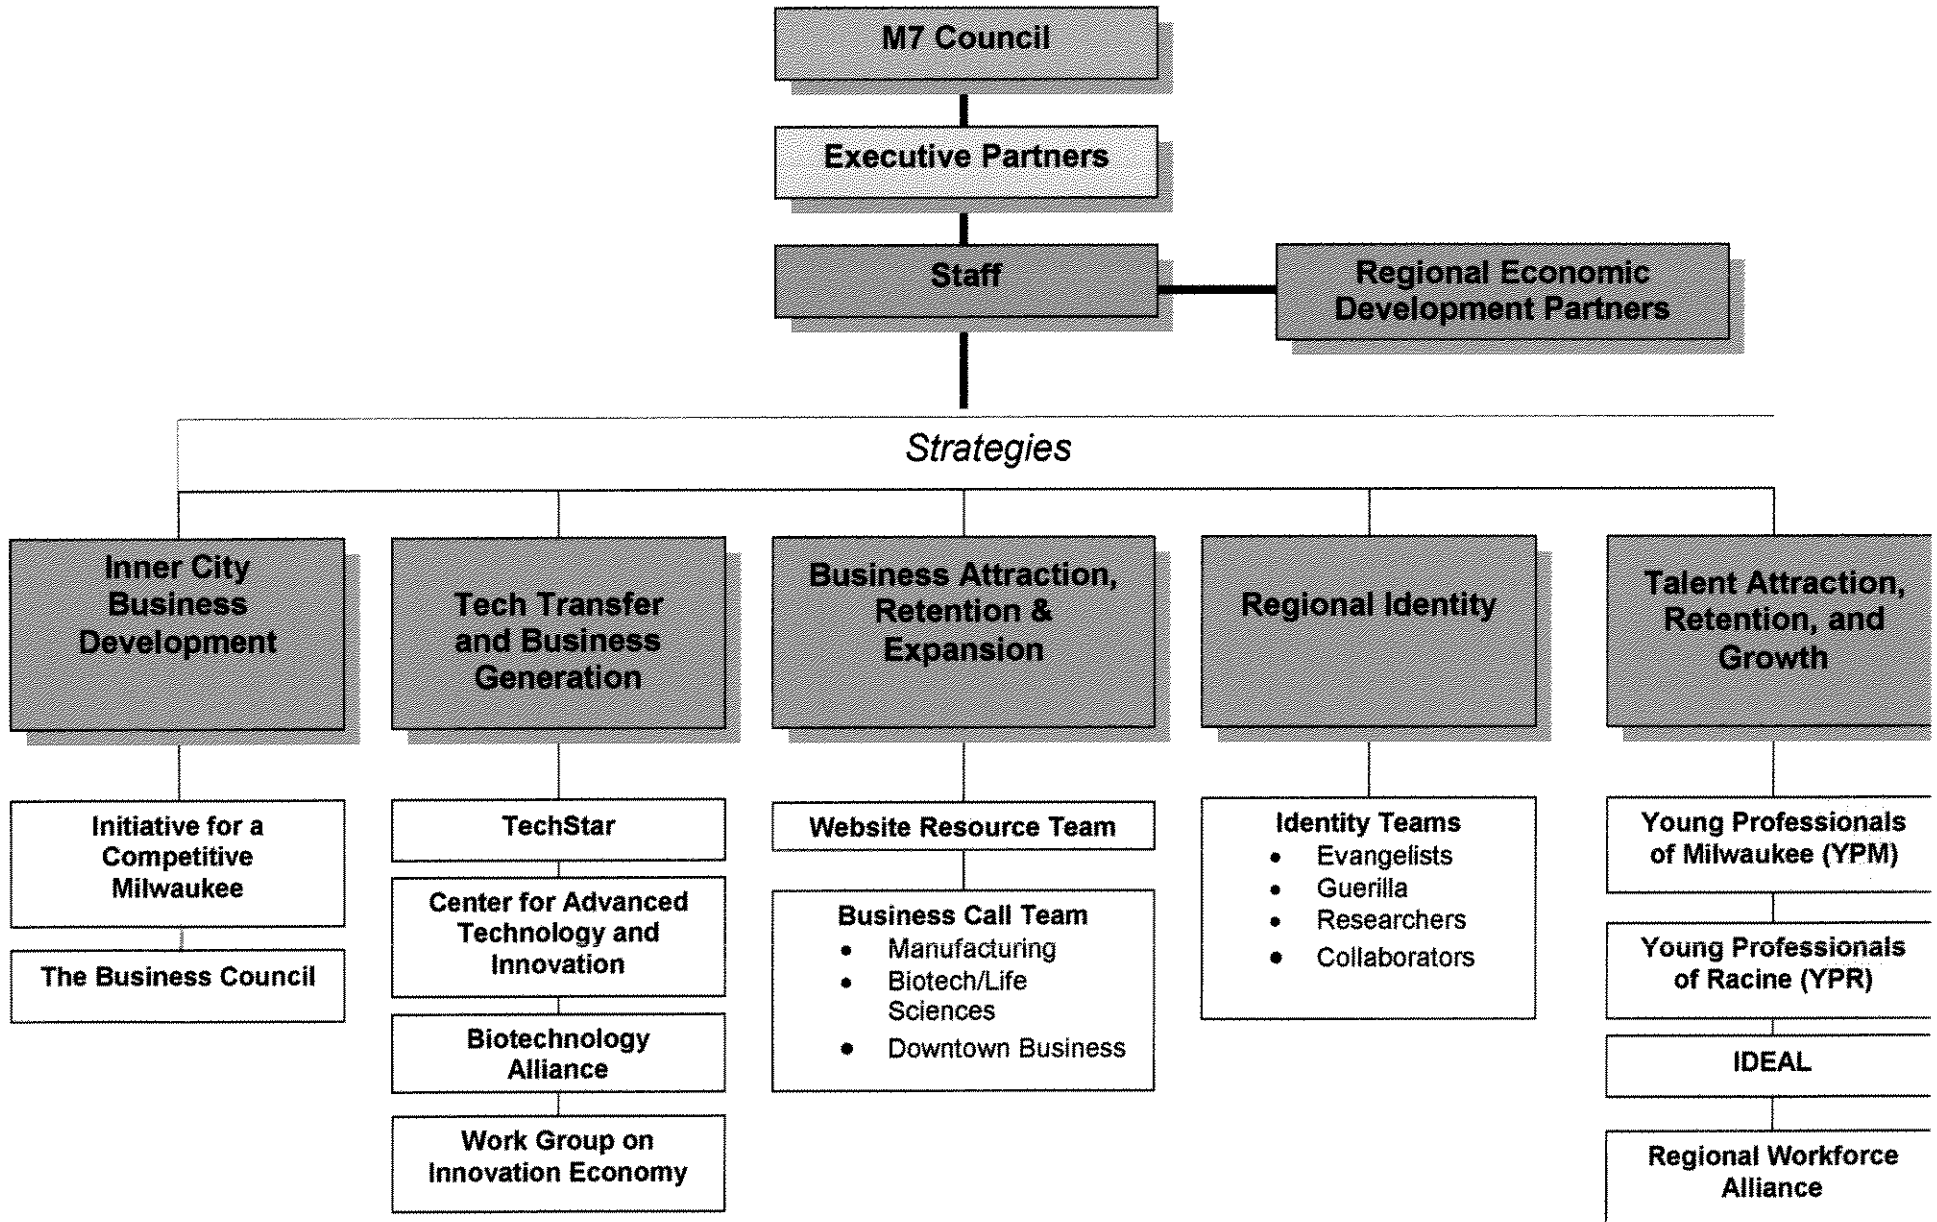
M7 Council

Executive Partners

Staff

Regional Economic Development Partners

Strategies

Inner City Business Development

Initiative for a Competitive Milwaukee

The Business Council

Tech Transfer and Business Generation

TechStar

Center for Advanced Technology and Innovation

Biotechnology Alliance

Work Group on Innovation Economy

Business Attraction, Retention & Expansion

Website Resource Team

Business Call Team
- Manufacturing
- Biotech/Life Sciences
- Downtown Business

Regional Identity

Identity Teams
- Evangelists
- Guerilla
- Researchers
- Collaborators

Talent Attraction, Retention, and Growth

Young Professionals of Milwaukee (YPM)

Young Professionals of Racine (YPR)

IDEAL

Regional Workforce Alliance